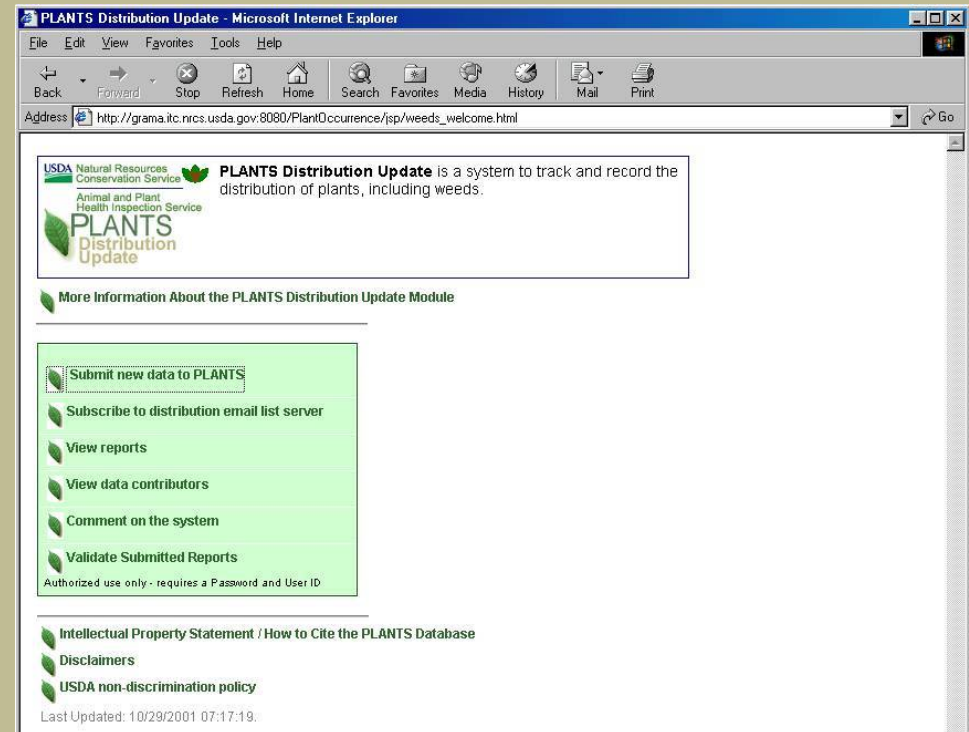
PLANTS Distribution Update - Microsoft Internet Explorer

File Edit View Favorites Tools Help

Back Forward Stop Refresh Home Search Favorites Media History Mail Print

Address http://grama.itc.nrcs.usda.gov:8080/PlantOccurrence/jsp/weeds_welcome.html Go

USDA Natural Resources Conservation Service
Animal and Plant Health Inspection Service
PLANTS Distribution Update

**PLANTS Distribution Update** is a system to track and record the distribution of plants, including weeds.

More Information About the PLANTS Distribution Update Module

Submit new data to PLANTS

Subscribe to distribution email list server

View reports

View data contributors

Comment on the system

Validate Submitted Reports

Authorized use only - requires a Password and User ID

Intellectual Property Statement / How to Cite the PLANTS Database

Disclaimers

USDA non-discrimination policy

Last Updated: 10/29/2001 07:17:19.